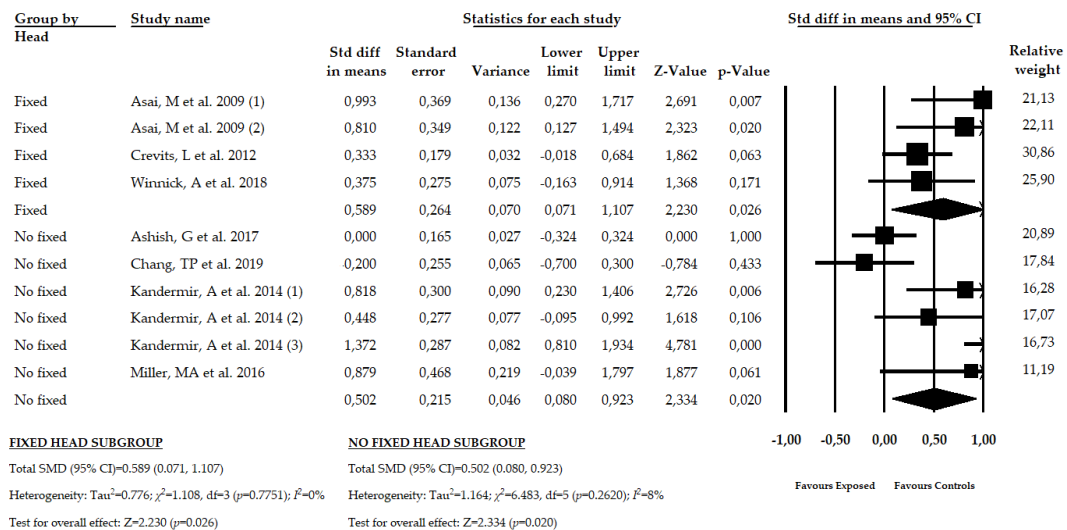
| Group by Head | Study name | Std diff in means | Standard error | Variance | Lower limit | Upper limit | Z-Value | p-Value | Relative weight |
|---|---|---|---|---|---|---|---|---|---|
| Fixed | Asai, M et al. 2009 (1) | 0,993 | 0,369 | 0,136 | 0,270 | 1,717 | 2,691 | 0,007 | 21,13 |
| Fixed | Asai, M et al. 2009 (2) | 0,810 | 0,349 | 0,122 | 0,127 | 1,494 | 2,323 | 0,020 | 22,11 |
| Fixed | Crevits, L et al. 2012 | 0,333 | 0,179 | 0,032 | -0,018 | 0,684 | 1,862 | 0,063 | 30,86 |
| Fixed | Winnick, A et al. 2018 | 0,375 | 0,275 | 0,075 | -0,163 | 0,914 | 1,368 | 0,171 | 25,90 |
| Fixed | | 0,589 | 0,264 | 0,070 | 0,071 | 1,107 | 2,230 | 0,026 | |
| No fixed | Ashish, G et al. 2017 | 0,000 | 0,165 | 0,027 | -0,324 | 0,324 | 0,000 | 1,000 | 20,89 |
| No fixed | Chang, TP et al. 2019 | 0,200 | 0,255 | 0,065 | -0,700 | 0,300 | -0,784 | 0,433 | 17,84 |
| No fixed | Kandermir, A et al. 2014 (1) | 0,818 | 0,300 | 0,090 | 0,230 | 1,406 | 2,726 | 0,006 | 16,28 |
| No fixed | Kandermir, A et al. 2014 (2) | 0,448 | 0,277 | 0,077 | -0,095 | 0,992 | 1,618 | 0,106 | 17,07 |
| No fixed | Kandermir, A et al. 2014 (3) | 1,372 | 0,287 | 0,082 | 0,810 | 1,934 | 4,781 | 0,000 | 16,73 |
| No fixed | Miller, MA et al. 2016 | 0,879 | 0,468 | 0,219 | -0,039 | 1,797 | 1,877 | 0,061 | 11,19 |
| No fixed | | 0,502 | 0,215 | 0,046 | 0,080 | 0,923 | 2,334 | 0,020 | |

Statistics for each study

Std diff in means and 95% CI

-1,00 -0,50 0,00 0,50 1,00

Favours Exposed Favours Controls

FIXED HEAD SUBGROUP

Total SMD (95% CI)=0.589 (0.071, 1.107)

Heterogeneity: Tau$^2$=0.776; $\chi^2$=1.108, df=3 ($p$=0.7751); $I^2$=0%

Test for overall effect: Z=2.230 ($p$=0.026)

NO FIXED HEAD SUBGROUP

Total SMD (95% CI)=0.502 (0.080, 0.923)

Heterogeneity: Tau$^2$=1.164; $\chi^2$=6.483, df=5 ($p$=0.2620); $I^2$=8%

Test for overall effect: Z=2.334 ($p$=0.020)